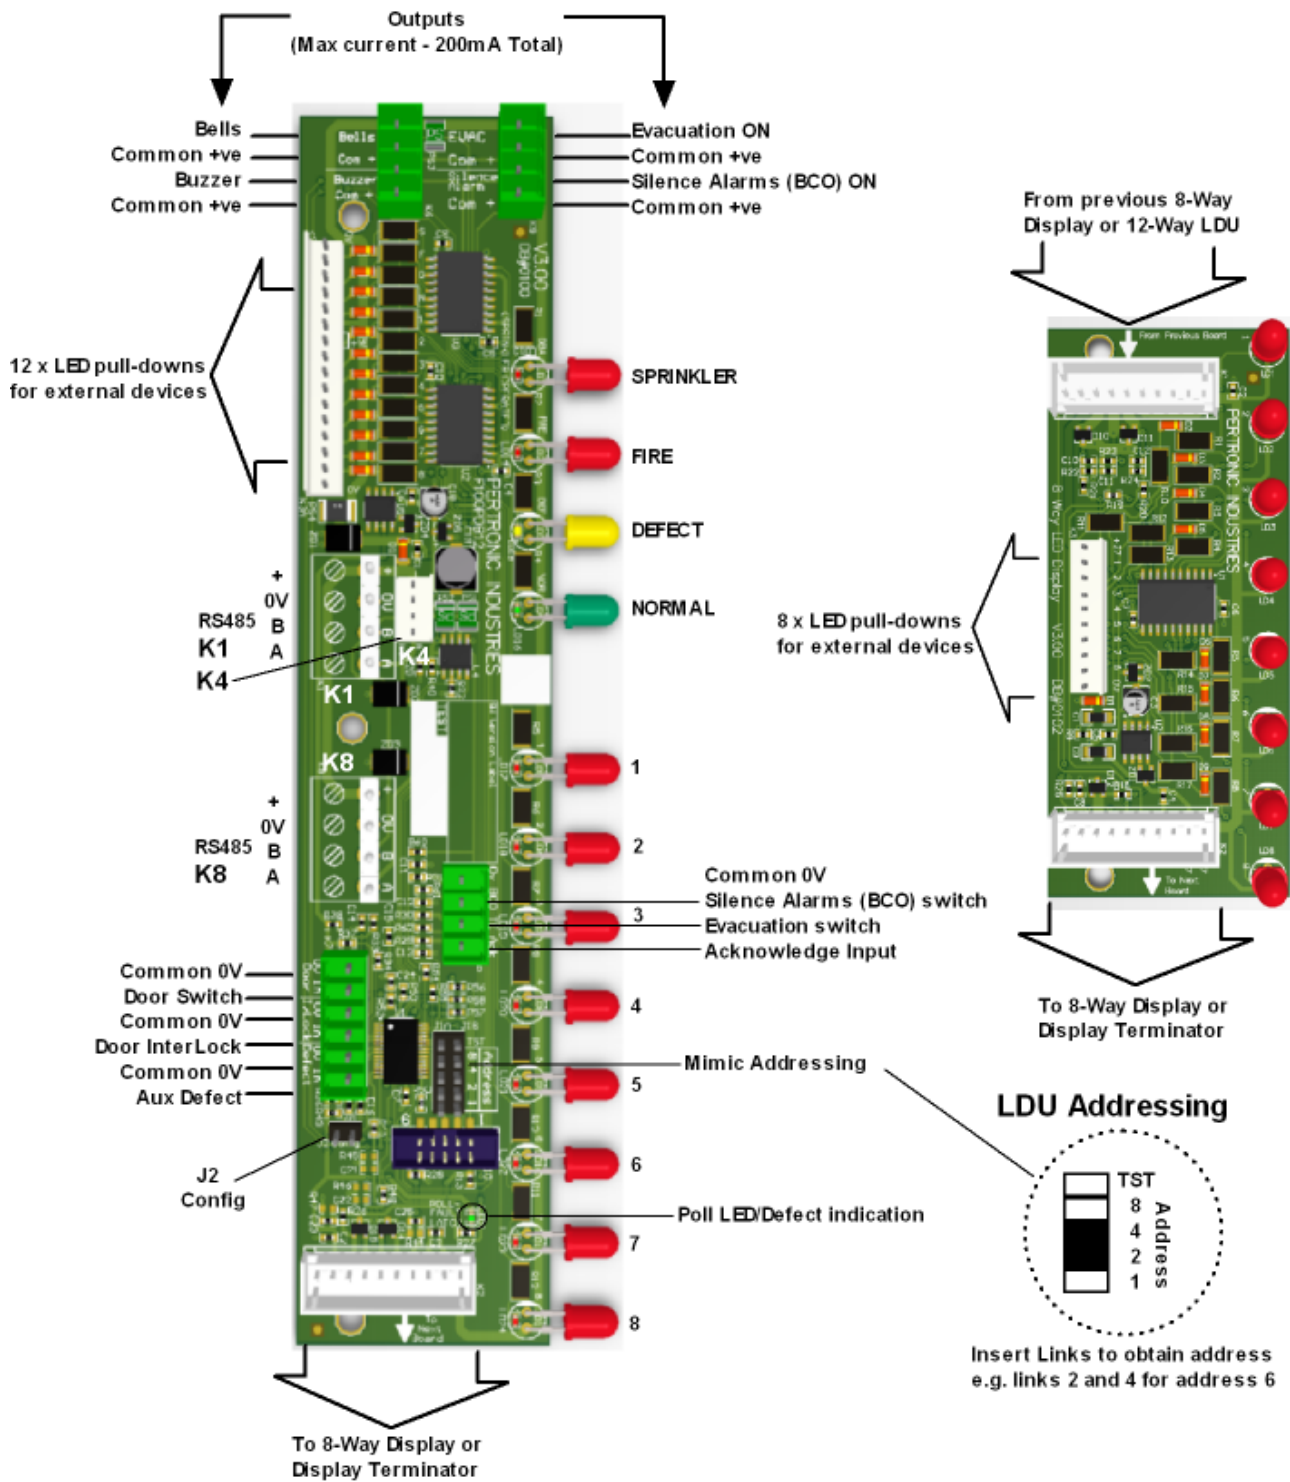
Outputs
(Max current - 200mA Total)

Bells
Common +ve
Buzzer
Common +ve

Evacuation ON
Common +ve
Silence Alarms (BCO) ON
Common +ve

From previous 8-Way Display or 12-Way LDU

12 x LED pull-downs for external devices

SPRINKLER
FIRE
DEFECT
NORMAL

+
0V
RS485 B
K1 A
K4

K4
K1
K8

8 x LED pull-downs for external devices

+
0V
RS485 B
K8 A

1
2
3
4
5
6
7
8

Common 0V
Silence Alarms (BCO) switch
Evacuation switch
Acknowledge Input

To 8-Way Display or Display Terminator

Common 0V
Door Switch
Common 0V
Door InterLock
Common 0V
Aux Defect

Mimic Addressing

LDU Addressing

TST
8
4
2
1
Address

J2
Config

Poll LED/Defect indication

Insert Links to obtain address
e.g. links 2 and 4 for address 6

To 8-Way Display or Display Terminator